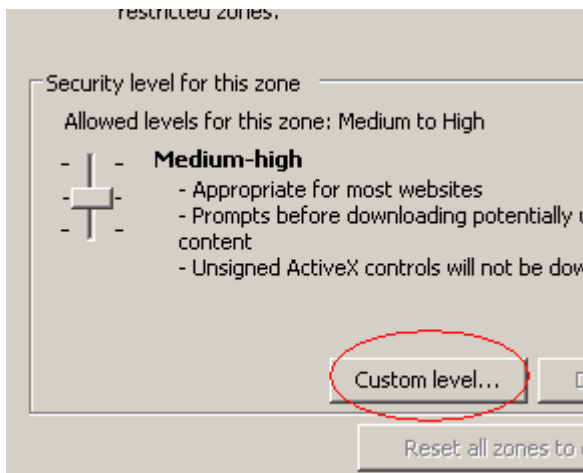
restricted zones.

Security level for this zone

Allowed levels for this zone: Medium to High

Medium-high

- Appropriate for most websites
- Prompts before downloading potentially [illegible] content
- Unsigned ActiveX controls will not be dow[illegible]

Custom level...

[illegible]

Reset all zones to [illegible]